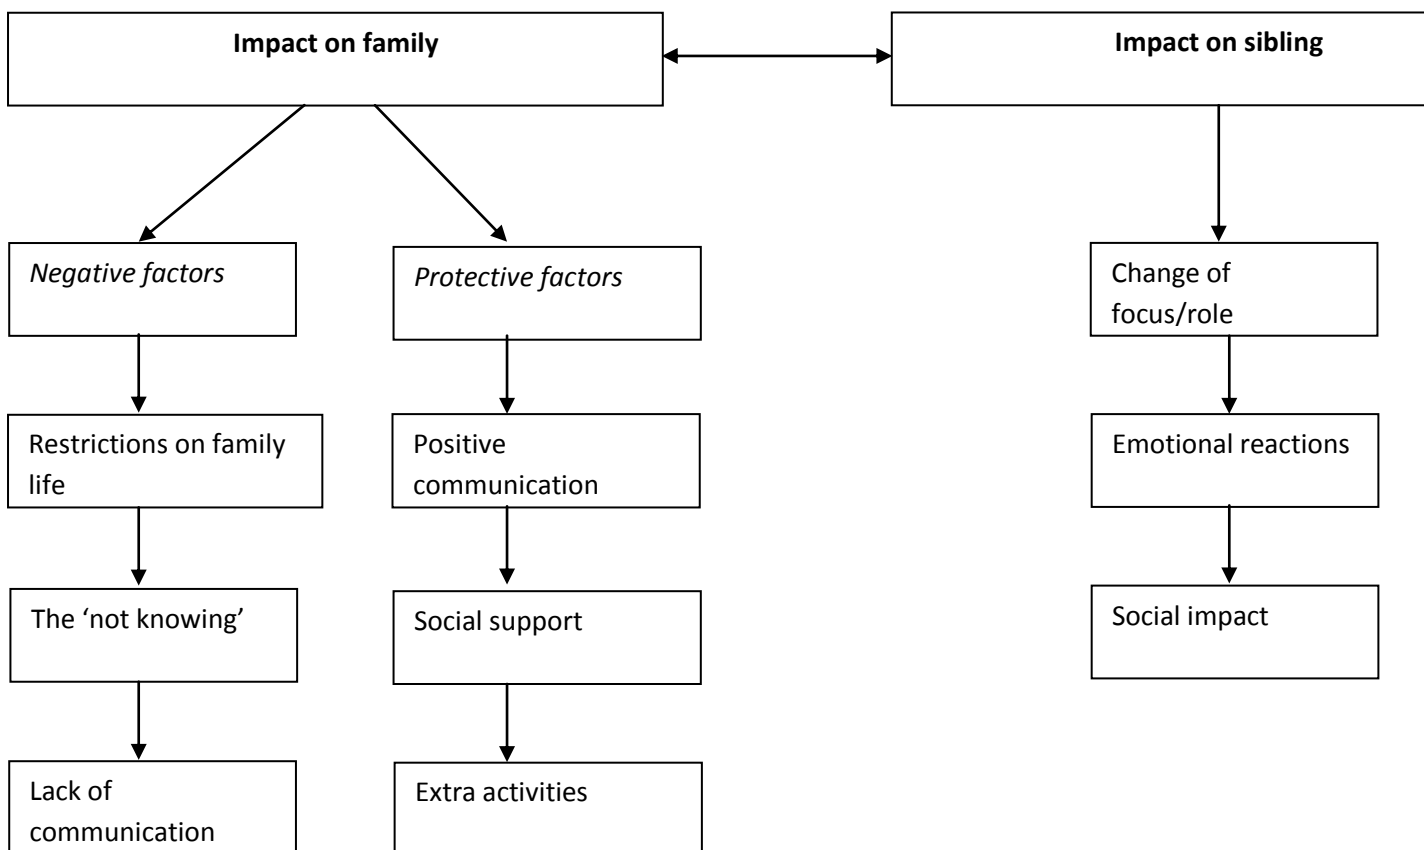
Impact on family

Impact on sibling

Negative factors

Restrictions on family life

The 'not knowing'

Lack of communication

Protective factors

Positive communication

Social support

Extra activities

Change of focus/role

Emotional reactions

Social impact